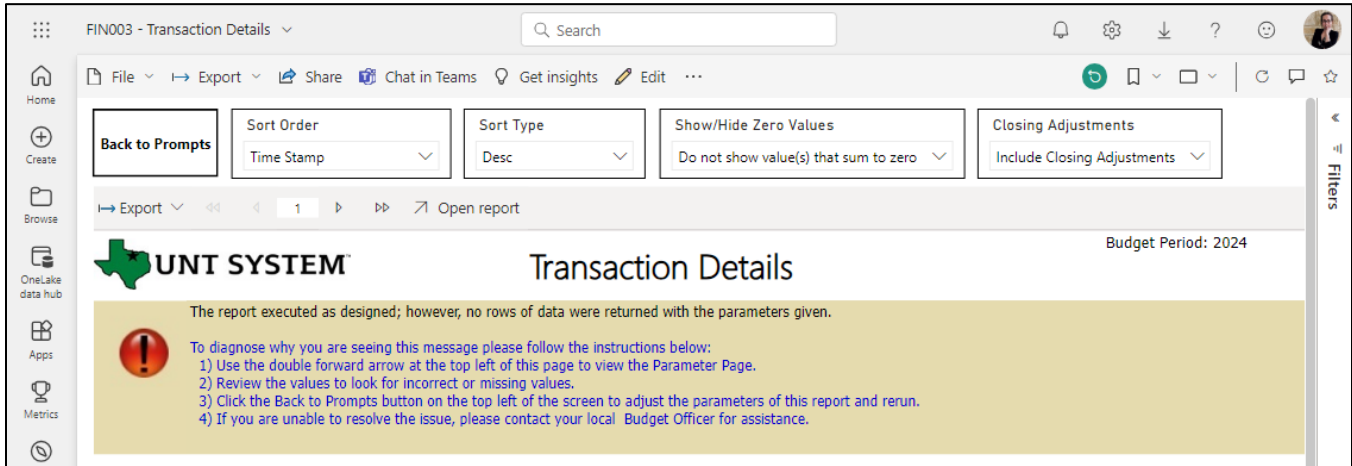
FIN003 - Transaction Details

Search

Home

Create

Browse

OneLake data hub

Apps

Metrics

File Export Share Chat in Teams Get insights Edit ···

Back to Prompts

Sort Order
Time Stamp

Sort Type
Desc

Show/Hide Zero Values
Do not show value(s) that sum to zero

Closing Adjustments
Include Closing Adjustments

Filters

Export 1 Open report

UNT SYSTEM

Transaction Details

Budget Period: 2024

The report executed as designed; however, no rows of data were returned with the parameters given.

To diagnose why you are seeing this message please follow the instructions below:
1) Use the double forward arrow at the top left of this page to view the Parameter Page.
2) Review the values to look for incorrect or missing values.
3) Click the Back to Prompts button on the top left of the screen to adjust the parameters of this report and rerun.
4) If you are unable to resolve the issue, please contact your local Budget Officer for assistance.